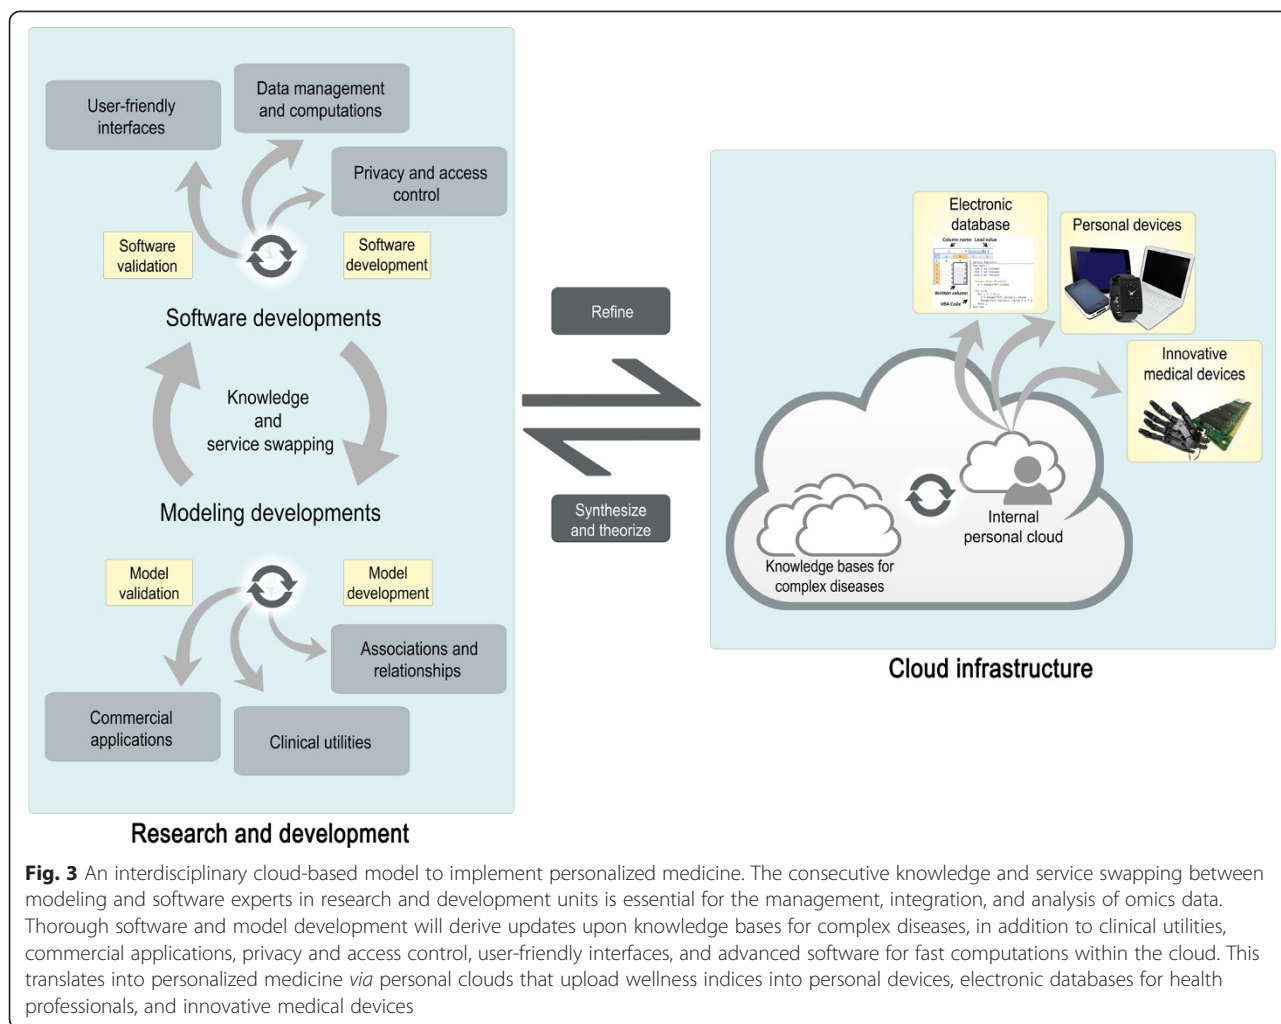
User-friendly interfaces

Data management and computations

Privacy and access control

Software validation

Software development

Software developments

Knowledge and service swapping

Modeling developments

Model validation

Model development

Associations and relationships

Commercial applications

Clinical utilities

Research and development

Refine

Synthesize and theorize

Electronic database

Personal devices

Innovative medical devices

Internal personal cloud

Knowledge bases for complex diseases

Cloud infrastructure

**Fig. 3** An interdisciplinary cloud-based model to implement personalized medicine. The consecutive knowledge and service swapping between modeling and software experts in research and development units is essential for the management, integration, and analysis of omics data. Thorough software and model development will derive updates upon knowledge bases for complex diseases, in addition to clinical utilities, commercial applications, privacy and access control, user-friendly interfaces, and advanced software for fast computations within the cloud. This translates into personalized medicine *via* personal clouds that upload wellness indices into personal devices, electronic databases for health professionals, and innovative medical devices